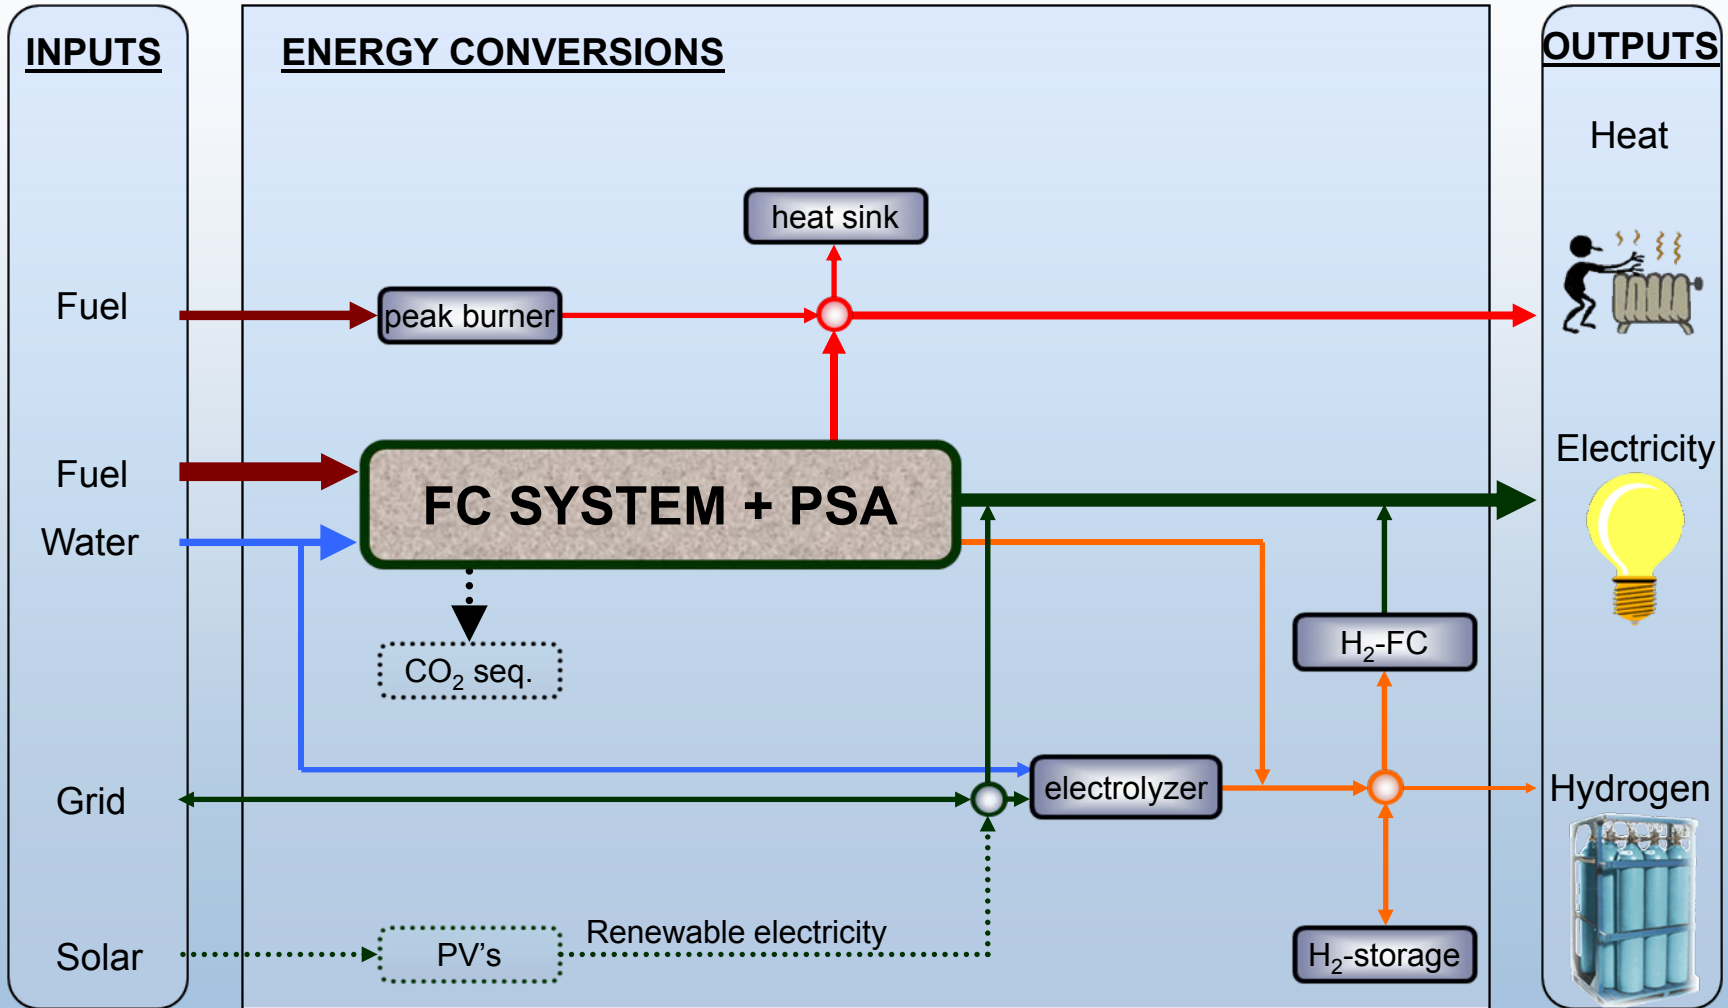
INPUTS

Fuel

Fuel

Water

Grid

Solar

ENERGY CONVERSIONS

heat sink

peak burner

FC SYSTEM + PSA

$CO_2$ seq.

$H_2$-FC

electrolyzer

PV's

Renewable electricity

$H_2$-storage

OUTPUTS

Heat

Electricity

Hydrogen